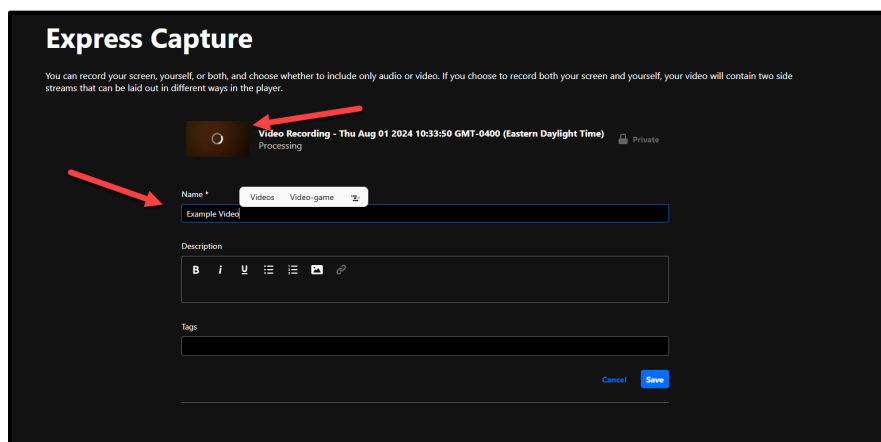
Express Capture

You can record your screen, yourself, or both, and choose whether to include only audio or video. If you choose to record both your screen and yourself, your video will contain two side streams that can be laid out in different ways in the player.

Video Recording - Thu Aug 01 2024 10:33:50 GMT-0400 (Eastern Daylight Time)
Processing

Private

Name *

Videos Video-game

Example Video

Description

B i U

Tags

Cancel Save